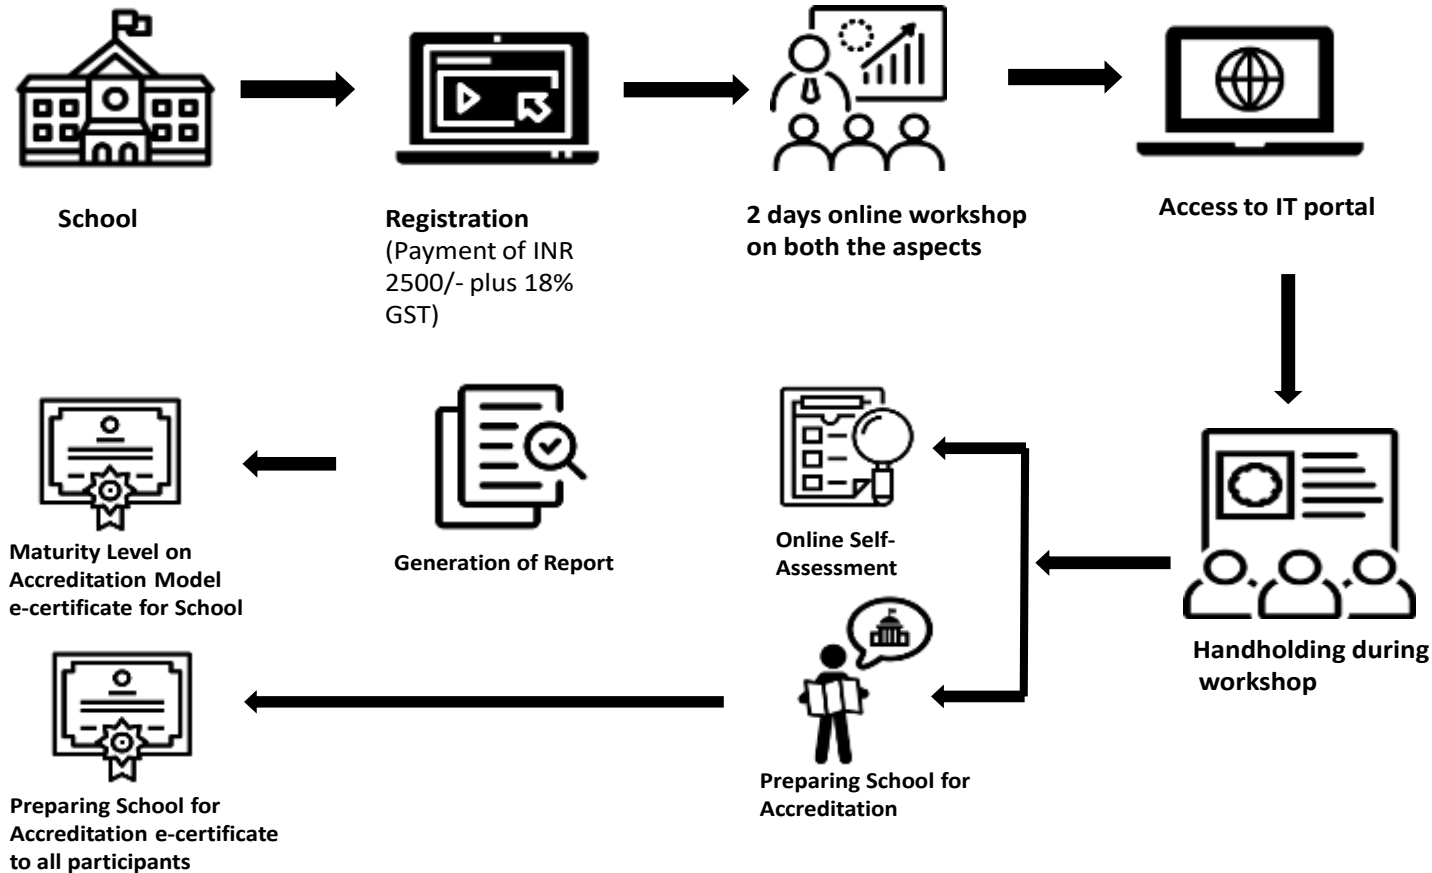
School

Registration
(Payment of INR 2500/- plus 18% GST)

2 days online workshop on both the aspects

Access to IT portal

Handholding during workshop

Online Self-Assessment

Preparing School for Accreditation

Generation of Report

Maturity Level on Accreditation Model e-certificate for School

Preparing School for Accreditation e-certificate to all participants